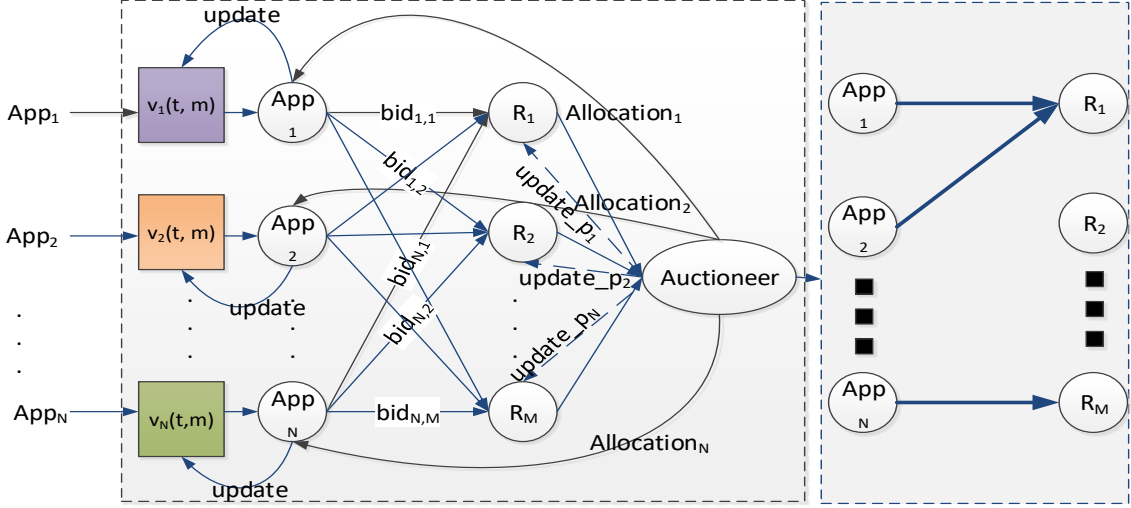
update

$App_1$

$v_1(t, m)$

App 1

$bid_{1,1}$

$R_1$

$Allocation_1$

$bid_{1,2}$

$update\_p_1$

$Allocation_2$

$App_2$

$v_2(t, m)$

App 2

$R_2$

$bid_{N,1}$

$update\_p_2$

Auctioneer

update

$bid_{N,2}$

$update\_p_N$

$App_N$

$v_N(t,m)$

App N

$bid_{N,M}$

$R_M$

$Allocation_N$

update

App 1

$R_1$

App 2

$R_2$

App N

$R_M$